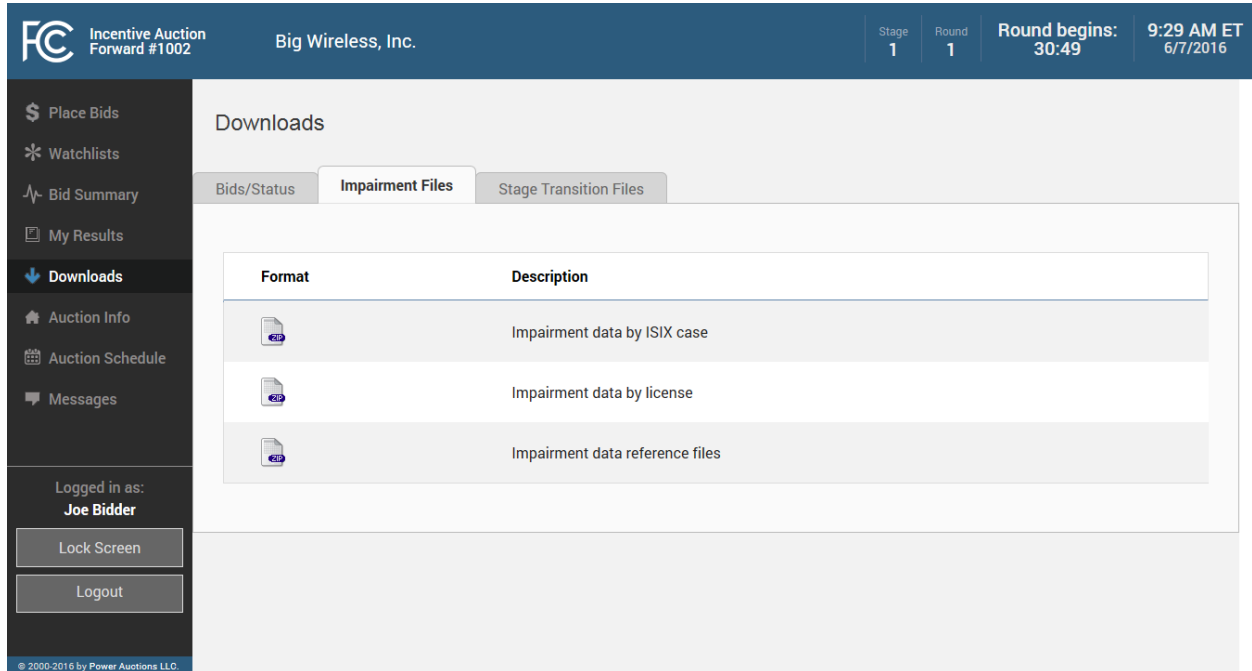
FCC Incentive Auction Forward #1002

Big Wireless, Inc.

Stage 1

Round 1

Round begins: 30:49

9:29 AM ET 6/7/2016

$ Place Bids
Watchlists
Bid Summary
My Results
Downloads
Auction Info
Auction Schedule
Messages

Logged in as:
Joe Bidder

Lock Screen

Logout

© 2000-2016 by Power Auctions LLC.

Downloads

Bids/Status | Impairment Files | Stage Transition Files

| Format | Description |
|---|---|
| ZIP | Impairment data by ISIX case |
| ZIP | Impairment data by license |
| ZIP | Impairment data reference files |